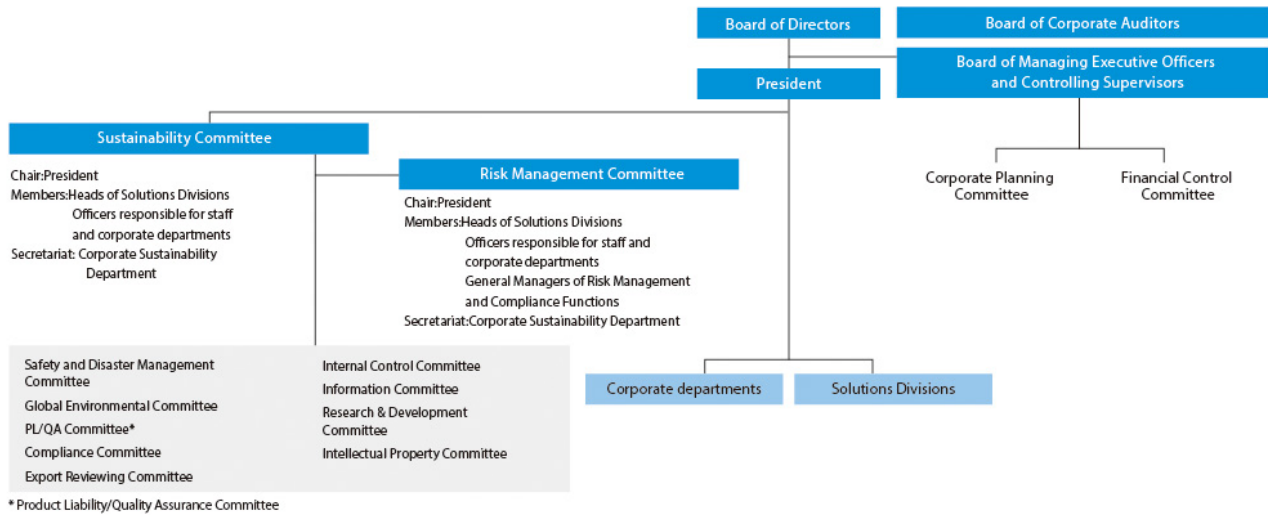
Board of Directors

Board of Corporate Auditors

Board of Managing Executive Officers and Controlling Supervisors

President

Corporate Planning Committee

Financial Control Committee

Sustainability Committee

Chair:President
Members:Heads of Solutions Divisions
Officers responsible for staff and corporate departments
Secretariat: Corporate Sustainability Department

Risk Management Committee

Chair:President
Members:Heads of Solutions Divisions
Officers responsible for staff and corporate departments
General Managers of Risk Management and Compliance Functions
Secretariat:Corporate Sustainability Department

Safety and Disaster Management Committee
Global Environmental Committee
PL/QA Committee*
Compliance Committee
Export Reviewing Committee

Internal Control Committee
Information Committee
Research & Development Committee
Intellectual Property Committee

Corporate departments

Solutions Divisions

* Product Liability/Quality Assurance Committee